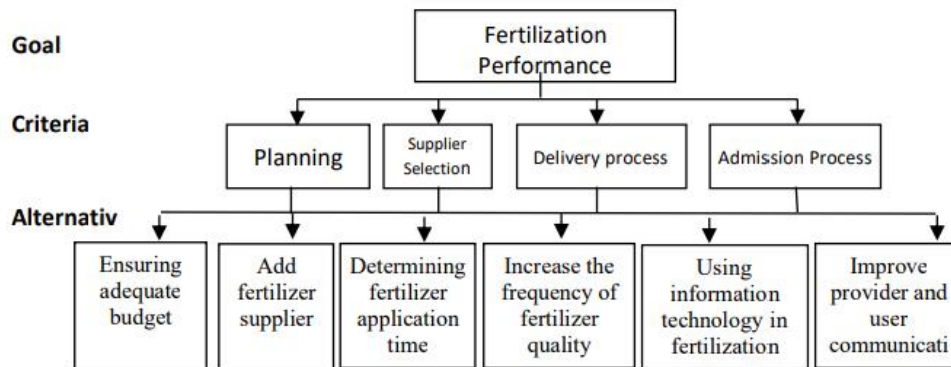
Goal

Fertilization Performance

Criteria

Planning

Supplier Selection

Delivery process

Admission Process

Alternativ

Ensuring adequate budget

Add fertilizer supplier

Determining fertilizer application time

Increase the frequency of fertilizer quality

Using information technology in fertilization

Improve provider and user communicati